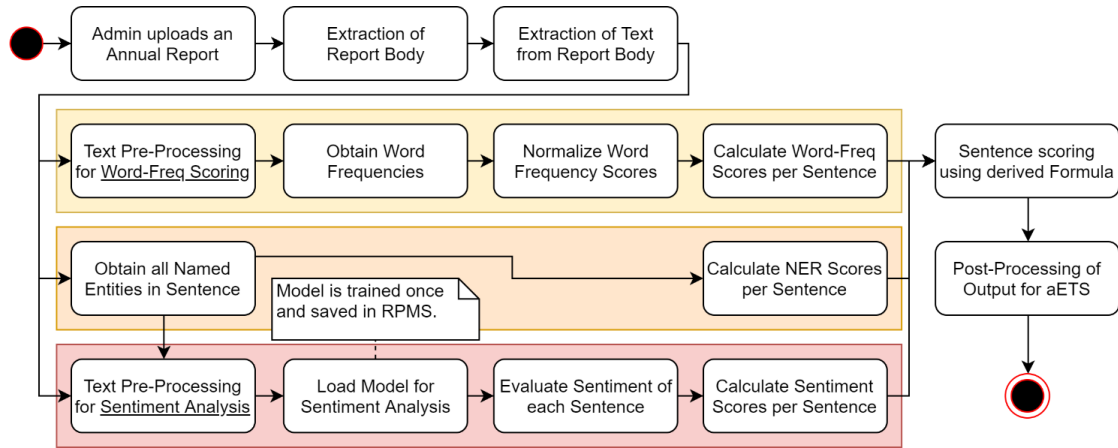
Admin uploads an Annual Report

Extraction of Report Body

Extraction of Text from Report Body

Text Pre-Processing for Word-Freq Scoring

Obtain Word Frequencies

Normalize Word Frequency Scores

Calculate Word-Freq Scores per Sentence

Sentence scoring using derived Formula

Obtain all Named Entities in Sentence

Calculate NER Scores per Sentence

Post-Processing of Output for aETS

Model is trained once and saved in RPMS.

Text Pre-Processing for Sentiment Analysis

Load Model for Sentiment Analysis

Evaluate Sentiment of each Sentence

Calculate Sentiment Scores per Sentence